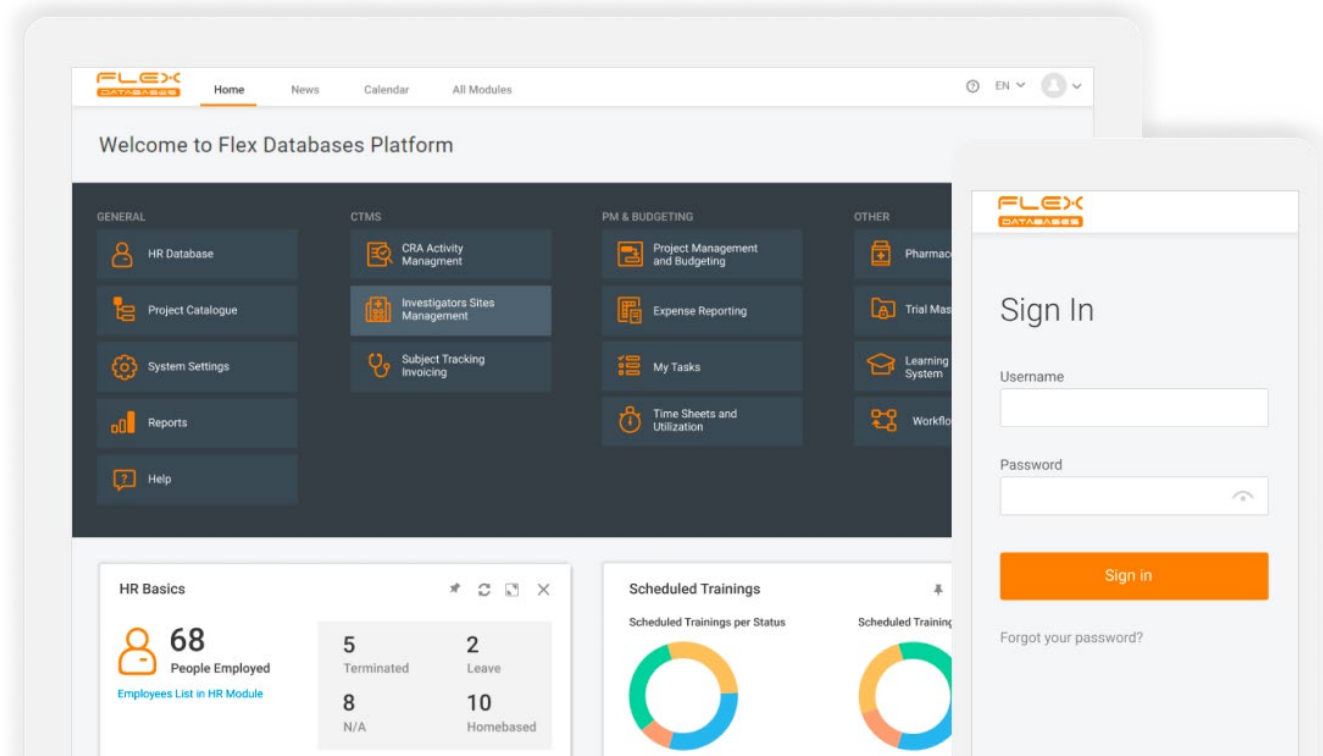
FLEX DATABASES

Home News Calendar All Modules

EN

Welcome to Flex Databases Platform

GENERAL

HR Database

Project Catalogue

System Settings

Reports

Help

CTMS

CRA Activity Managment

Investigators Sites Management

Subject Tracking Invoicing

PM & BUDGETING

Project Management and Budgeting

Expense Reporting

My Tasks

Time Sheets and Utilization

OTHER

Pharmac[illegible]

Trial Mas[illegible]

Learning System

Workflo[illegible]

HR Basics

68
People Employed
Employees List in HR Module

5
Terminated

2
Leave

8
N/A

10
Homebased

Scheduled Trainings

Scheduled Trainings per Status

Scheduled Training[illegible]

FLEX DATABASES

Sign In

Username

Password

Sign in

Forgot your password?